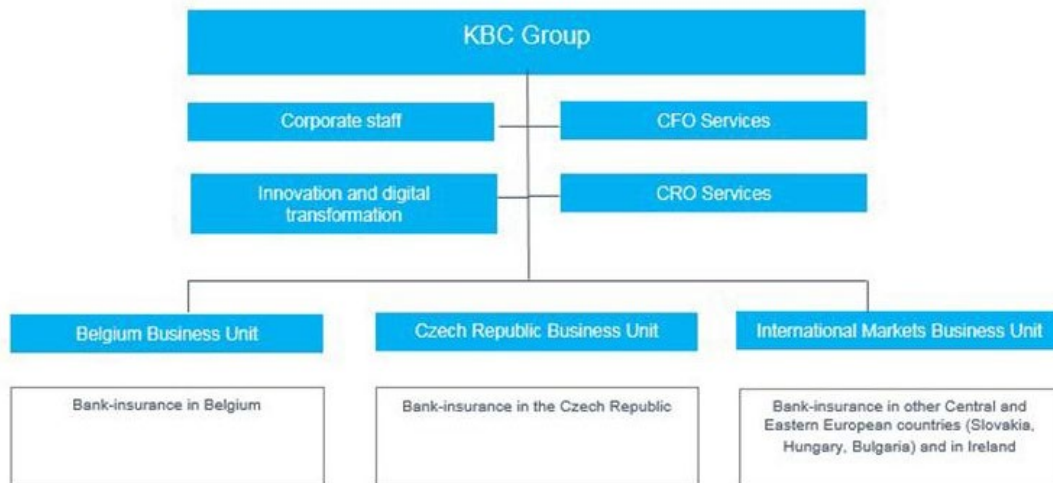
KBC Group

Corporate staff

CFO Services

Innovation and digital transformation

CRO Services

Belgium Business Unit

Czech Republic Business Unit

International Markets Business Unit

Bank-insurance in Belgium

Bank-insurance in the Czech Republic

Bank-insurance in other Central and Eastern European countries (Slovakia, Hungary, Bulgaria) and in Ireland